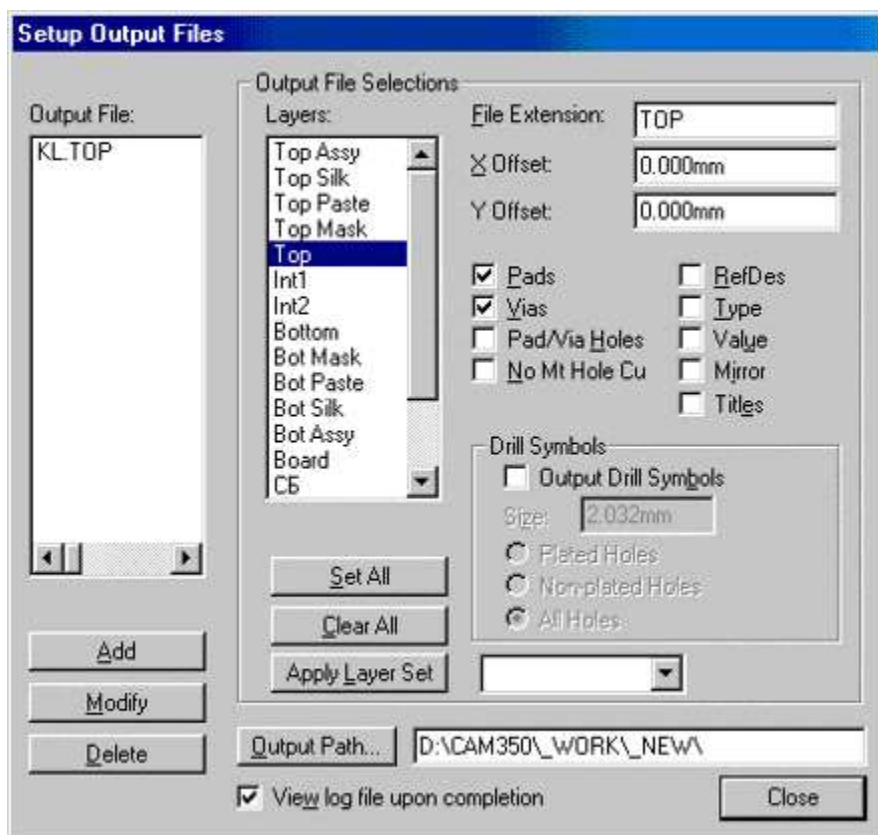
Setup Output Files

Output File:

KL.TOP

Add

Modify

Delete

Output File Selections

Layers:

Top Assy
Top Silk
Top Paste
Top Mask
Top
Int1
Int2
Bottom
Bot Mask
Bot Paste
Bot Silk
Bot Assy
Board
СБ

Set All

Clear All

Apply Layer Set

File Extension: TOP

X Offset: 0.000mm

Y Offset: 0.000mm

☑ Pads
☑ Vias
☐ Pad/Via Holes
☐ No Mt Hole Cu

☐ RefDes
☐ Type
☐ Value
☐ Mirror
☐ Titles

Drill Symbols

☐ Output Drill Symbols

Size: 2.032mm

Plated Holes
Non-plated Holes
All Holes

Output Path... D:\CAM350\_WORK\_NEW\

☑ View log file upon completion

Close